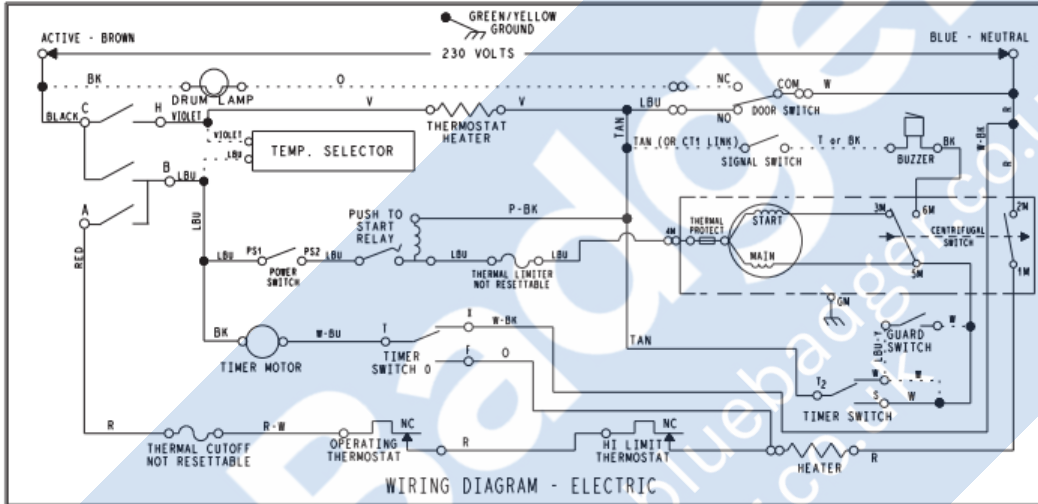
GREEN/YELLOW GROUND

ACTIVE - BROWN

230 VOLTS

BLUE - NEUTRAL

BK

O

NC

COM

W

DRUM LAMP

BLACK

C

H

VIOLET

V

V

LBU

NO

DOOR SWITCH

THERMOSTAT HEATER

TAN

VIOLET

LBU

TEMP. SELECTOR

TAN (OR CT1 LINK)

SIGNAL SWITCH

T or BK

BK

BUZZER

W-BK

B

LBU

A

PUSH TO START RELAY

P-BK

3M

6M

2M

THERMAL PROTECT

START

CENTRIFUGAL SWITCH

RED

LBU

4M

LBU

PS1

PS2

LBU

LBU

LBU

MAIN

POWER SWITCH

THERMAL LIMITER NOT RESETTABLE

5M

1M

GM

BK

W-BU

T

X

W-BK

TAN

GUARD SWITCH

TIMER MOTOR

TIMER SWITCH O

F

O

LBU-Y

W

T2

W

W

S

W

TIMER SWITCH

R

R-W

NC

NC

THERMAL CUTOFF NOT RESETTABLE

OPERATING THERMOSTAT

R

HI LIMIT THERMOSTAT

HEATER

R

WIRING DIAGRAM - ELECTRIC